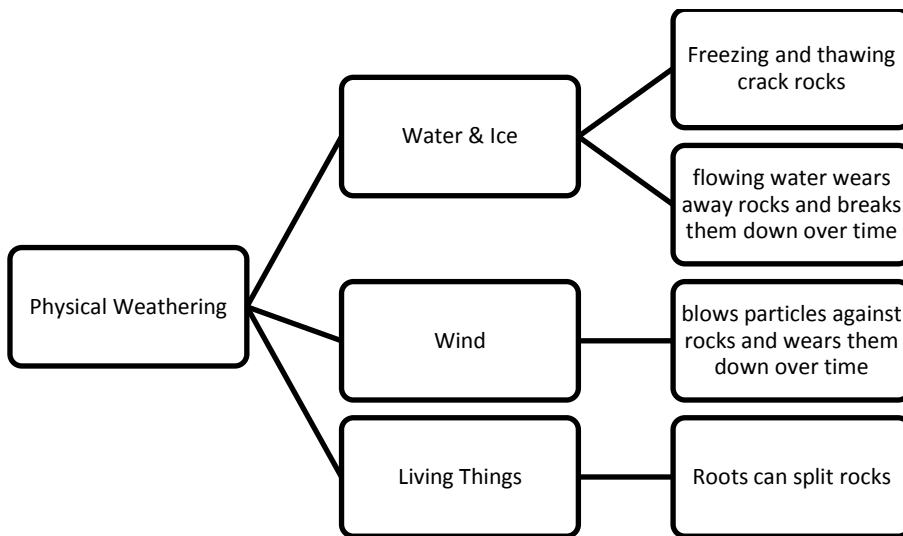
Physical Weathering

Water & Ice

Freezing and thawing crack rocks

flowing water wears away rocks and breaks them down over time

Wind

blows particles against rocks and wears them down over time

Living Things

Roots can split rocks